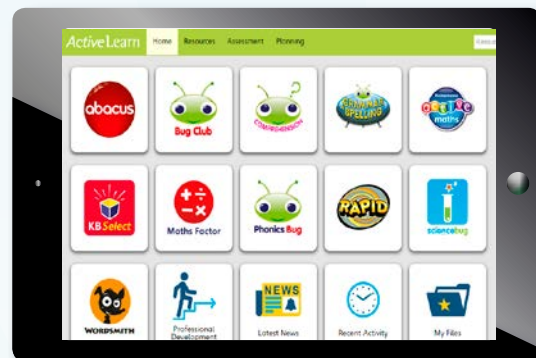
ActiveLearn
Home
Resources
Assessment
Planning

abacus
Bug Club
Comprehension
Grammar and Spelling
Active maths

KB Select
Maths Factor
Phonics Bug
RAPID
sciencebug

WORDSMITH
Professional Development
NEWS
Latest News
Recent Activity
My Files